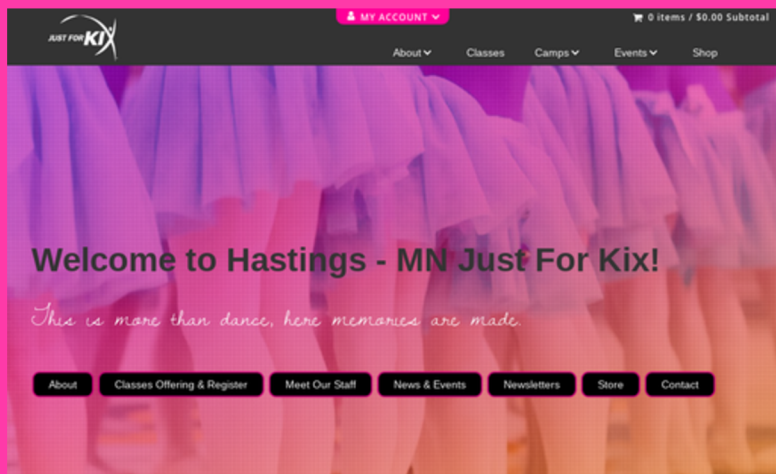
JUST FOR KIX

MY ACCOUNT

0 items / $0.00 Subtotal

About Classes Camps Events Shop

Welcome to Hastings - MN Just For Kix!

This is more than dance, here memories are made.

About Classes Offering & Register Meet Our Staff News & Events Newsletters Store Contact